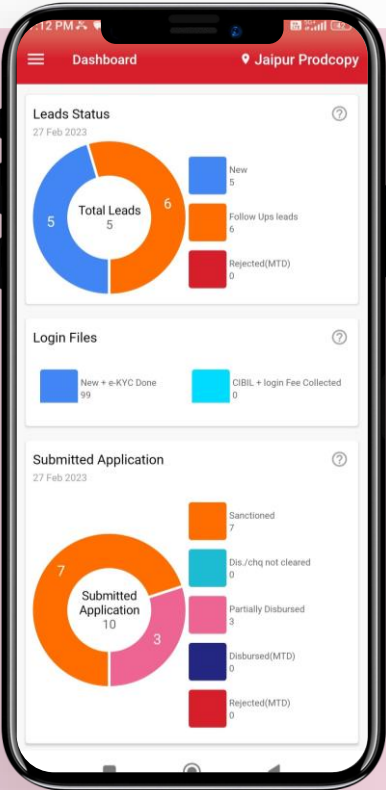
:12 PM

Dashboard

Jaipur Prodcopy

Leads Status

27 Feb 2023

5

Total Leads
5

6

New
5

Follow Ups leads
6

Rejected(MTD)
0

Login Files

New + e-KYC Done
99

CIBIL + login Fee Collected
0

Submitted Application

27 Feb 2023

7

Submitted Application
10

3

Sanctioned
7

Dis./chq not cleared
0

Partially Disbursed
3

Disbursed(MTD)
0

Rejected(MTD)
0